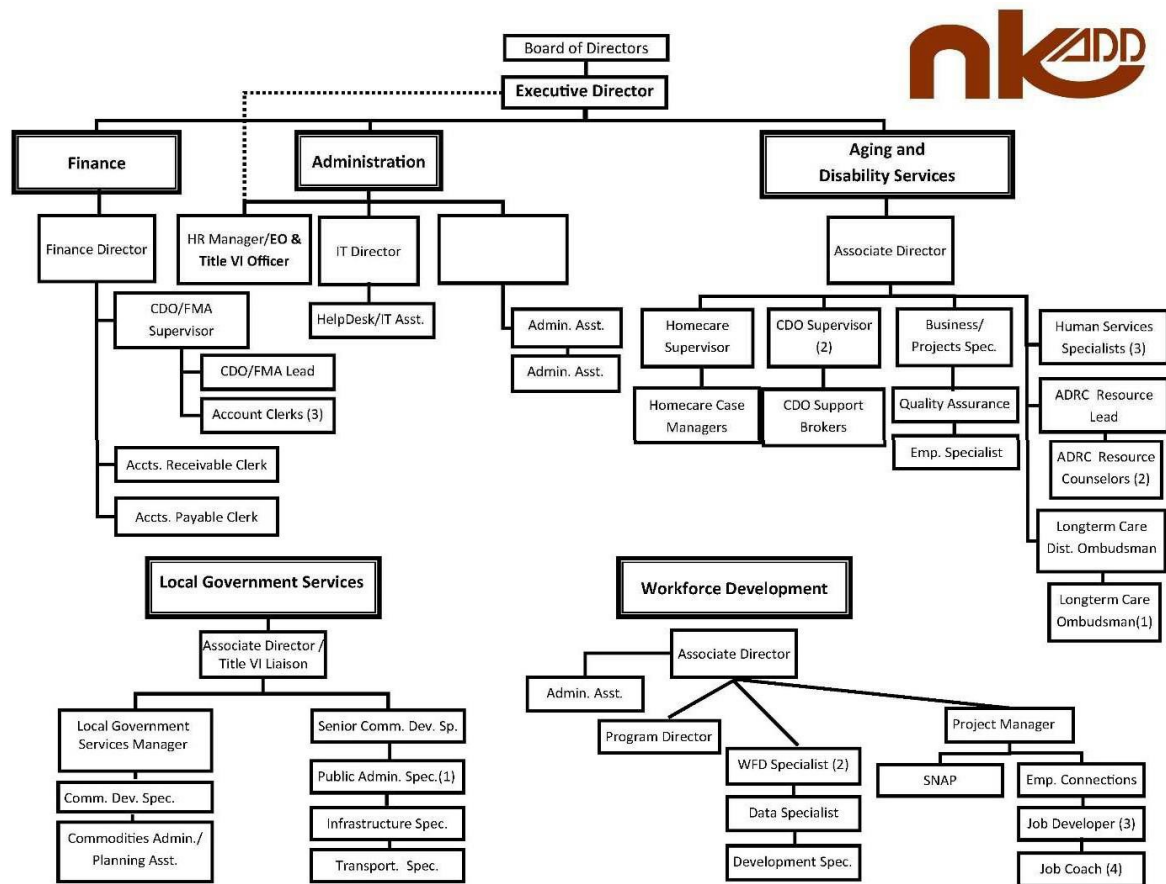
Board of Directors

Executive Director

nkADD

Finance

Administration

Aging and Disability Services

Finance Director

HR Manager/EO & Title VI Officer

IT Director

Associate Director

CDO/FMA Supervisor

HelpDesk/IT Asst.

Admin. Asst.

Admin. Asst.

CDO/FMA Lead

Account Clerks (3)

Accts. Receivable Clerk

Accts. Payable Clerk

Homecare Supervisor

CDO Supervisor (2)

Business/ Projects Spec.

Human Services Specialists (3)

Homecare Case Managers

CDO Support Brokers

Quality Assurance

Emp. Specialist

ADRC Resource Lead

ADRC Resource Counselors (2)

Longterm Care Dist. Ombudsman

Longterm Care Ombudsman(1)

Local Government Services

Associate Director / Title VI Liaison

Local Government Services Manager

Comm. Dev. Spec.

Commodities Admin./ Planning Asst.

Senior Comm. Dev. Sp.

Public Admin. Spec.(1)

Infrastructure Spec.

Transport. Spec.

Workforce Development

Associate Director

Admin. Asst.

Program Director

WFD Specialist (2)

Data Specialist

Development Spec.

Project Manager

SNAP

Emp. Connections

Job Developer (3)

Job Coach (4)